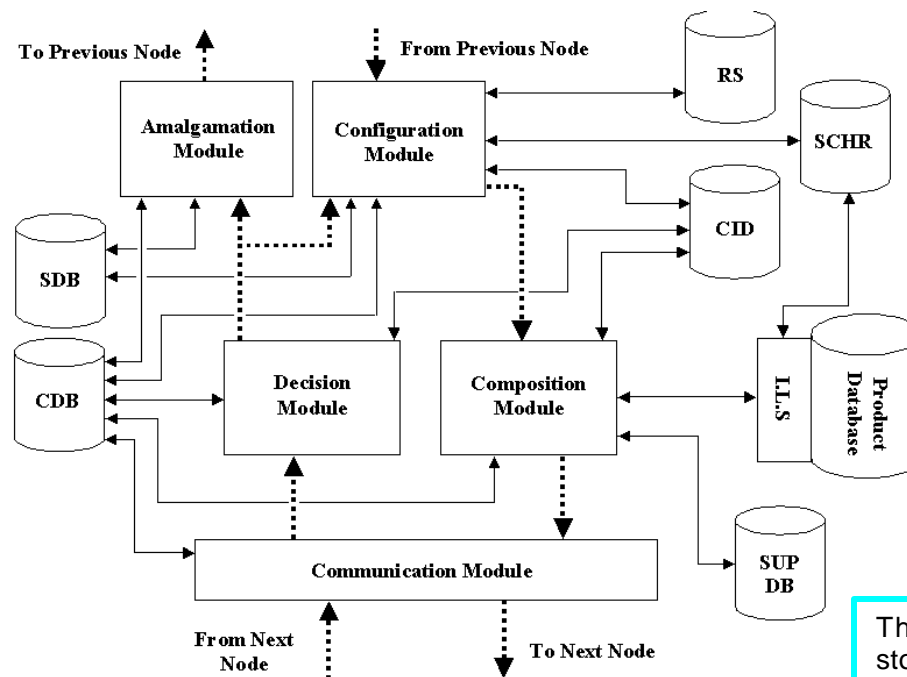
To Previous Node

From Previous Node

RS

Amalgamation Module

Configuration Module

SCHR

CID

SDB

CDB

Decision Module

Composition Module

I.L.S

Product Database

SUP DB

Communication Module

From Next Node

To Next Node

Th
sto